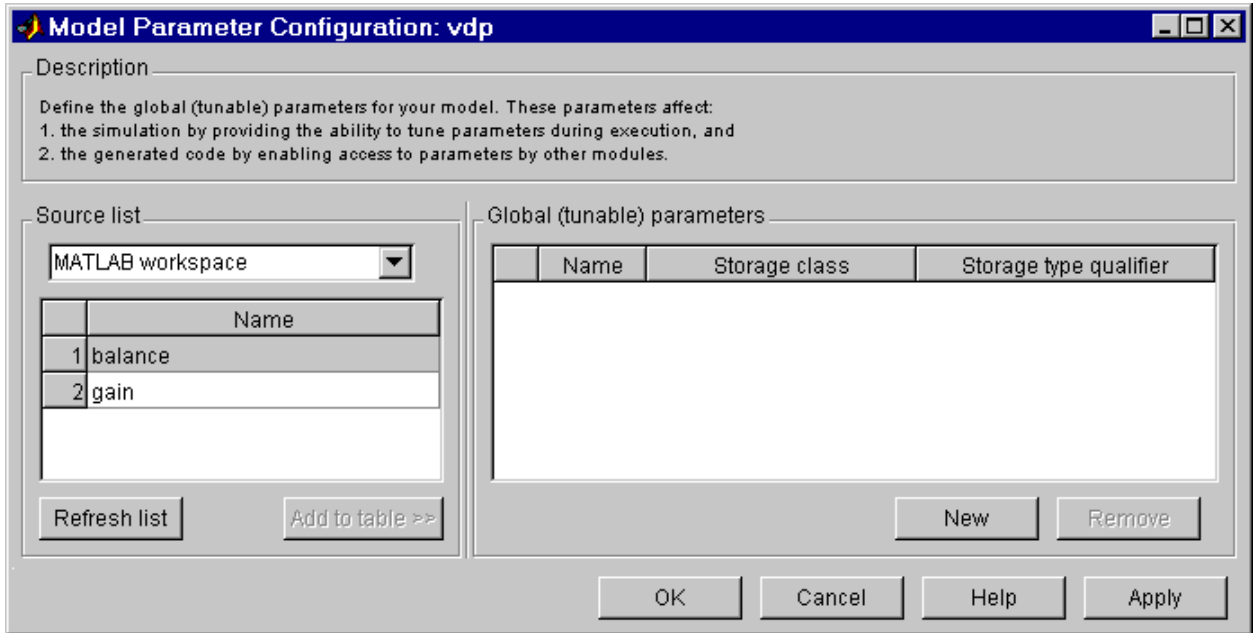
Model Parameter Configuration: vdp

Description

Define the global (tunable) parameters for your model. These parameters affect:
1. the simulation by providing the ability to tune parameters during execution, and
2. the generated code by enabling access to parameters by other modules.

Source list

MATLAB workspace

| | Name |
|---|---|
| 1 | balance |
| 2 | gain |

Refresh list

Add to table >>

Global (tunable) parameters

| | Name | Storage class | Storage type qualifier |
|---|---|---|---|

New

Remove

OK

Cancel

Help

Apply